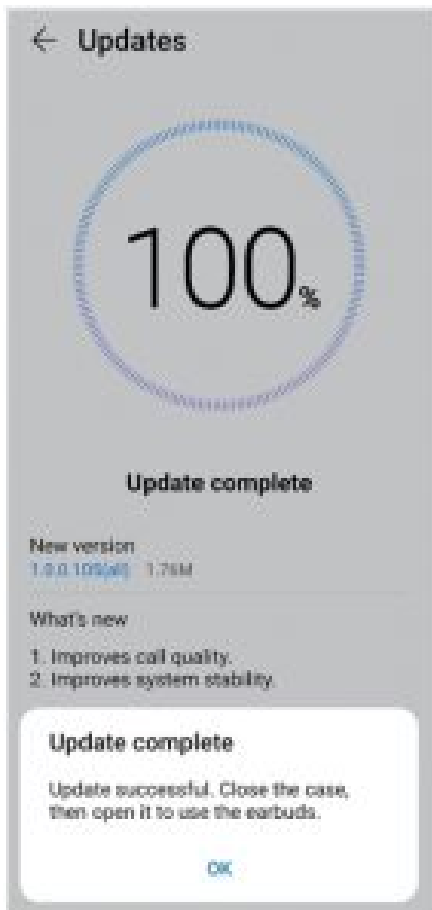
Updates

100%

Update complete

New version
1.0.0.105(all) 1.76M

What's new

1. Improves call quality.
2. Improves system stability.

Update complete

Update successful. Close the case, then open it to use the earbuds.

OK